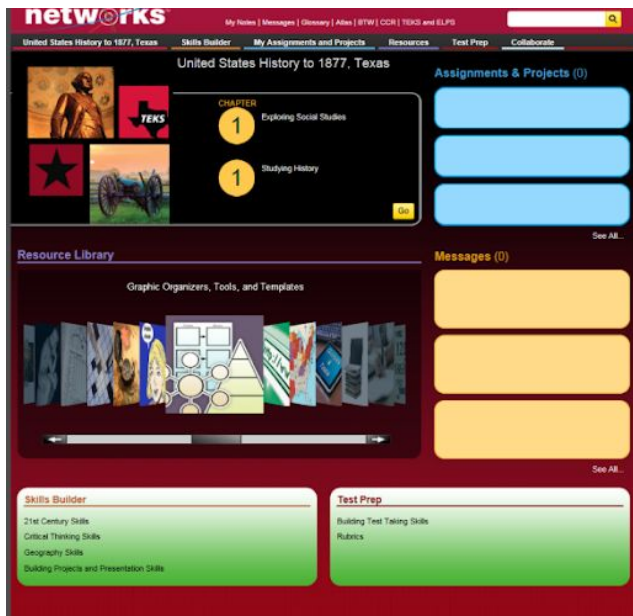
networks

My Notes | Messages | Glossary | Atlas | BTW | CCR | TEKS and ELPS

United States History to 1877, Texas | Skills Builder | My Assignments and Projects | Resources | Test Prep | Collaborate

United States History to 1877, Texas

TEKS

CHAPTER
1 Exploring Social Studies

1 Studying History

Go

Assignments & Projects (0)

See All...

Resource Library

Graphic Organizers, Tools, and Templates

Messages (0)

See All...

Skills Builder

21st Century Skills
Critical Thinking Skills
Geography Skills
Building Projects and Presentation Skills

Test Prep

Building Test Taking Skills
Rubrics